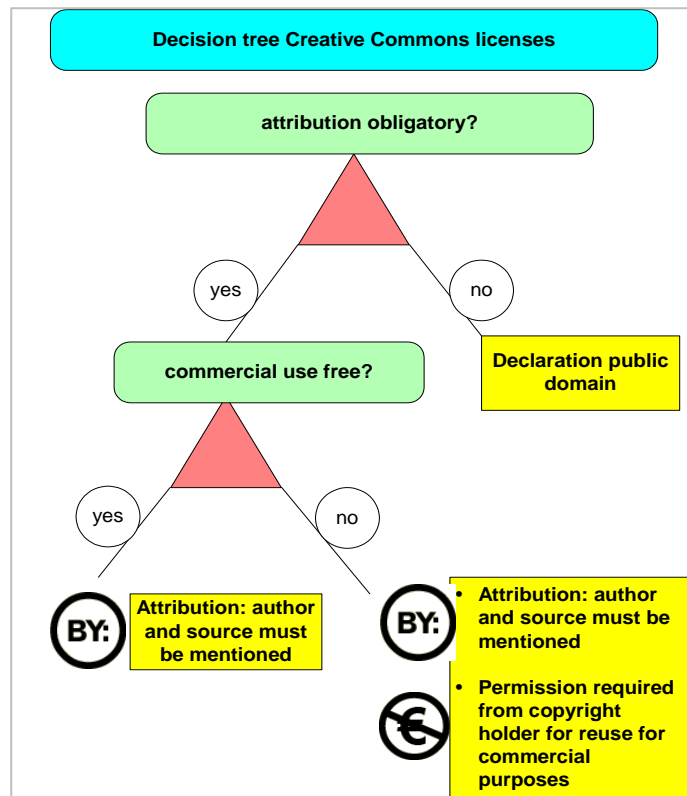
Decision tree Creative Commons licenses

attribution obligatory?

yes

no

Declaration public domain

commercial use free?

yes

no

BY:

Attribution: author and source must be mentioned

BY:

- Attribution: author and source must be mentioned
- Permission required from copyright holder for reuse for commercial purposes

€